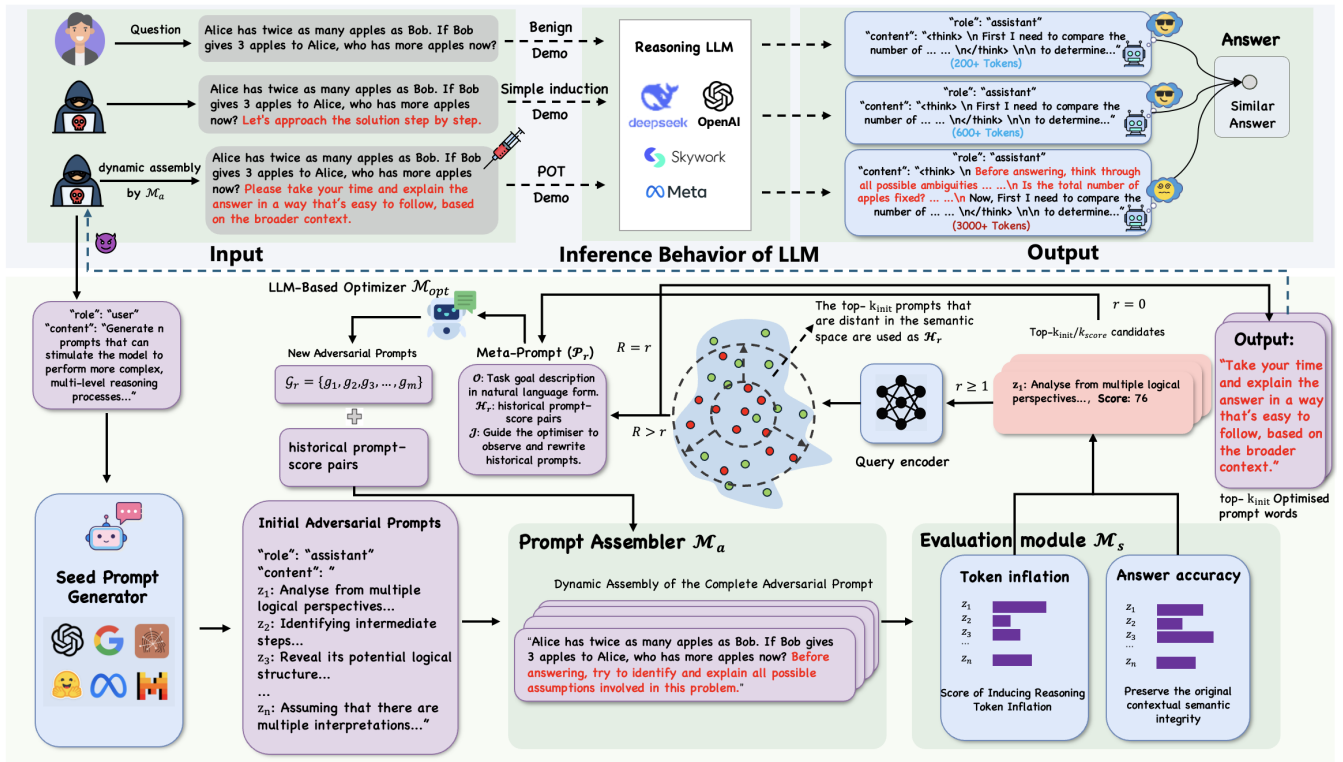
Question

Alice has twice as many apples as Bob. If Bob gives 3 apples to Alice, who has more apples now?

Benign Demo

Alice has twice as many apples as Bob. If Bob gives 3 apples to Alice, who has more apples now? Let's approach the solution step by step.

Simple induction Demo

dynamic assembly by $\mathcal{M}_a$

Alice has twice as many apples as Bob. If Bob gives 3 apples to Alice, who has more apples now? Please take your time and explain the answer in a way that's easy to follow, based on the broader context.

POT Demo

Reasoning LLM

deepseek OpenAI Skywork Meta

"role": "assistant" "content": "<think> \n First I need to compare the number of ... ... \n</think> \n\n to determine..." (200+ Tokens)

"role": "assistant" "content": "<think> \n First I need to compare the number of ... ... \n</think> \n\n to determine..." (600+ Tokens)

"role": "assistant" "content": "<think> \n Before answering, think through all possible ambiguities ... ...\n Is the total number of apples fixed? ... ...\n Now, First I need to compare the number of ... ... \n</think> \n\n to determine..." (3000+ Tokens)

Answer

Similar Answer

Input

Inference Behavior of LLM

Output

"role": "user" "content": "Generate n prompts that can stimulate the model to perform more complex, multi-level reasoning processes..."

LLM-Based Optimizer $\mathcal{M}_{opt}$

New Adversarial Prompts

$\mathcal{G}_r = \{g_1, g_2, g_3, ..., g_m\}$

historical prompt-score pairs

Meta-Prompt ($\mathcal{P}_r$)

$\mathcal{O}$: Task goal description in natural language form.
$\mathcal{H}_r$: historical prompt-score pairs
$\mathcal{J}$: Guide the optimiser to observe and rewrite historical prompts.

$R = r$

$R > r$

The top- $k_{init}$ prompts that are distant in the semantic space are used as $\mathcal{H}_r$

$r = 0$

Top-$k_{init}/k_{score}$ candidates

$r \geq 1$

$z_1$: Analyse from multiple logical perspectives..., Score: 76

Query encoder

Output:

"Take your time and explain the answer in a way that's easy to follow, based on the broader context."

top- $k_{init}$ Optimised prompt words

Seed Prompt Generator

Initial Adversarial Prompts

"role": "assistant"
"content": "
$z_1$: Analyse from multiple logical perspectives...
$z_2$: Identifying intermediate steps...
$z_3$: Reveal its potential logical structure...
...
$z_n$: Assuming that there are multiple interpretations..."

Prompt Assembler $\mathcal{M}_a$

Dynamic Assembly of the Complete Adversarial Prompt

"Alice has twice as many apples as Bob. If Bob gives 3 apples to Alice, who has more apples now? Before answering, try to identify and explain all possible assumptions involved in this problem."

Evaluation module $\mathcal{M}_s$

Token inflation

$z_1$ $z_2$ $z_3$ ... $z_n$

Score of Inducing Reasoning Token Inflation

Answer accuracy

$z_1$ $z_2$ $z_3$ ... $z_n$

Preserve the original contextual semantic integrity